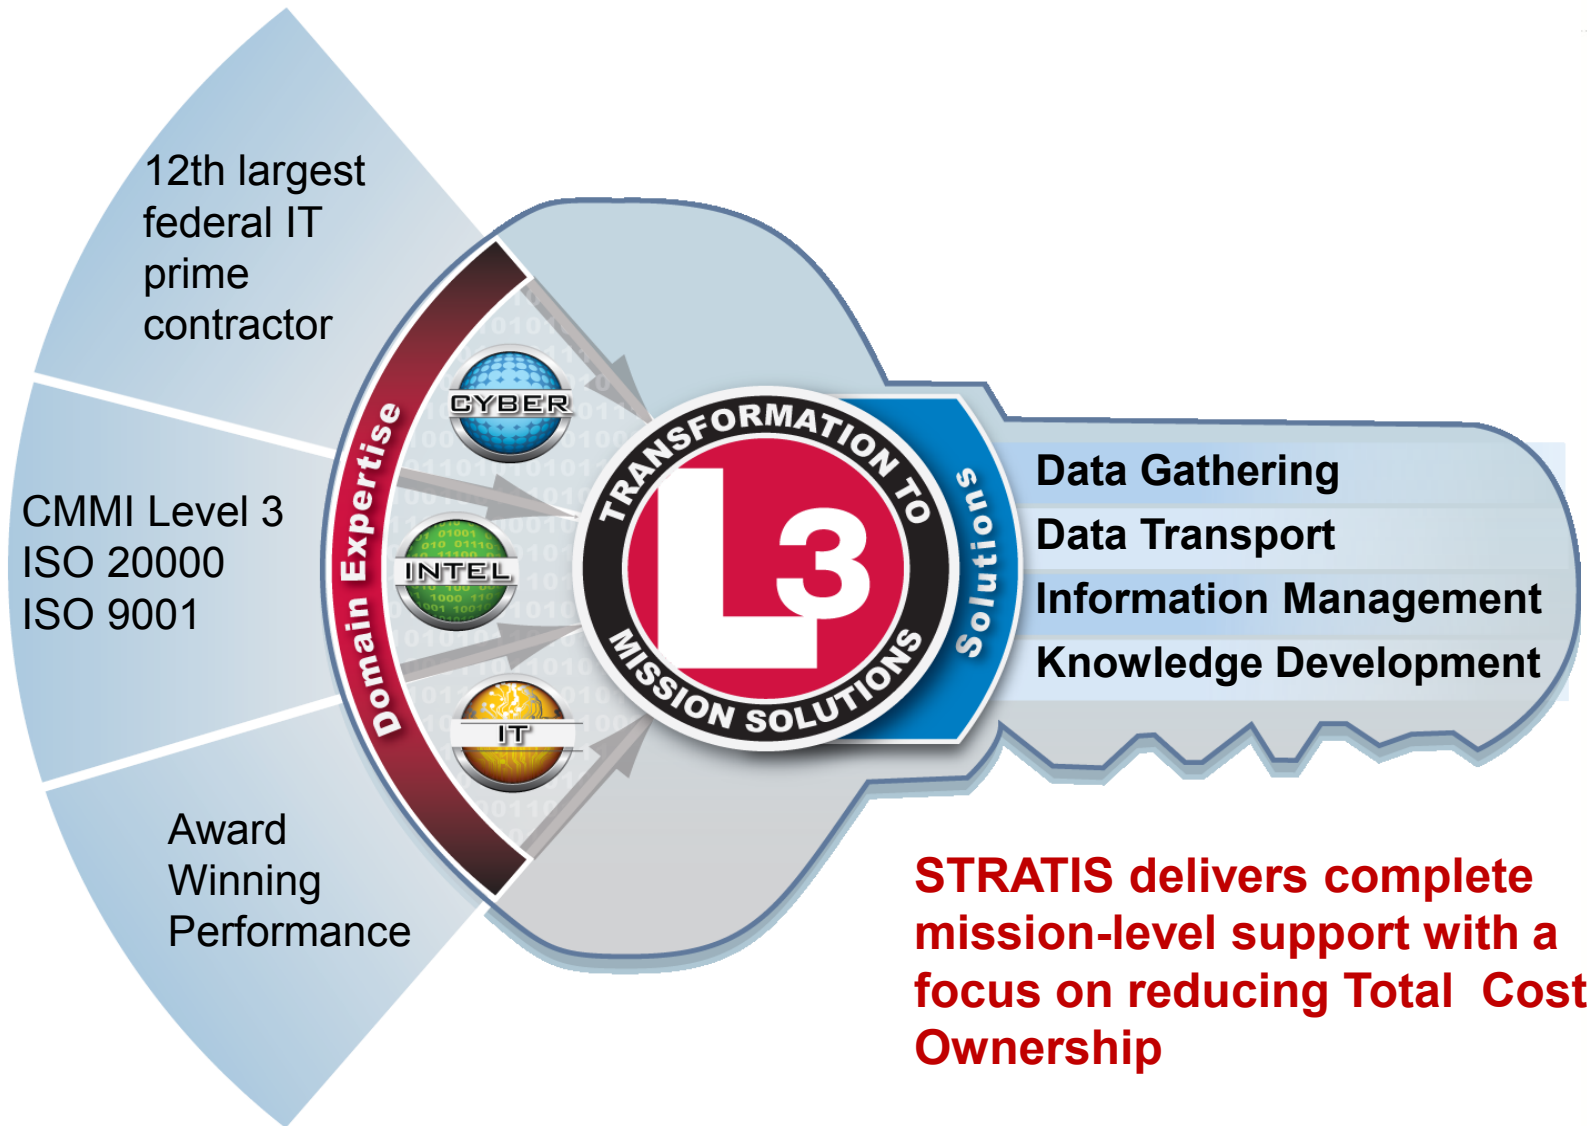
12th largest federal IT prime contractor

CMMI Level 3
ISO 20000
ISO 9001

Award Winning Performance

Domain Expertise

CYBER

INTEL

IT

TRANSFORMATION TO MISSION SOLUTIONS

L3

Solutions

Data Gathering
Data Transport
Information Management
Knowledge Development

STRATIS delivers complete mission-level support with a focus on reducing Total Cost Ownership